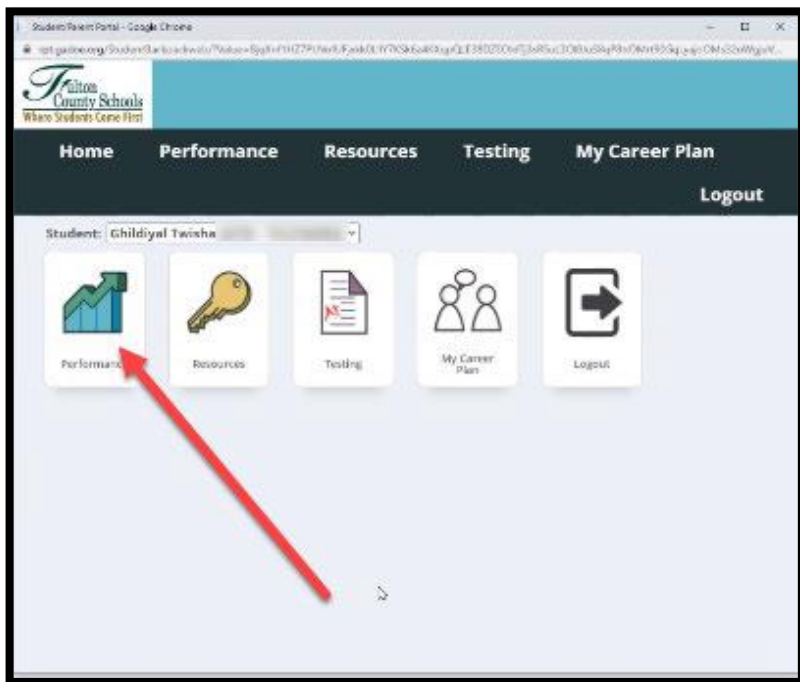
Student/Parent Portal - Google Chrome

spt.gadoe.org/StudentPortal/Dashboard/Index?Value=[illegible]

Fulton County Schools
Where Students Come First

Home Performance Resources Testing My Career Plan
Logout

Student: Ghildiyal Twisha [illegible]

Performance
Resources
Testing
My Career Plan
Logout